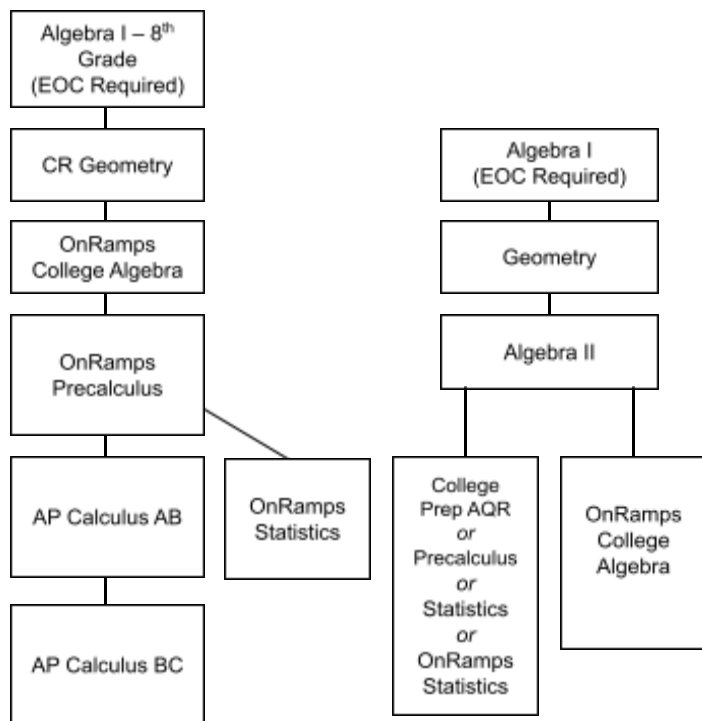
Algebra I – 8$^{th}$ Grade (EOC Required)

CR Geometry

OnRamps College Algebra

OnRamps Precalculus

AP Calculus AB

OnRamps Statistics

AP Calculus BC

Algebra I (EOC Required)

Geometry

Algebra II

College Prep AQR *or* Precalculus *or* Statistics *or* OnRamps Statistics

OnRamps College Algebra